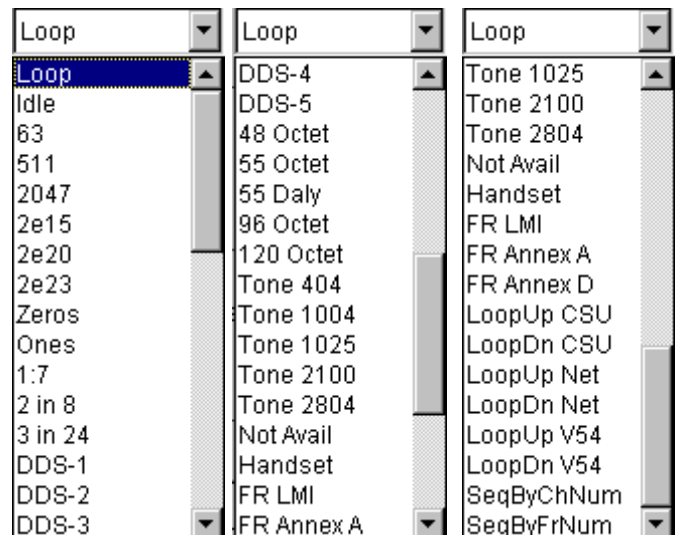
Loop

Loop
Idle
63
511
2047
2e15
2e20
2e23
Zeros
Ones
1:7
2 in 8
3 in 24
DDS-1
DDS-2
DDS-3

Loop

DDS-4
DDS-5
48 Octet
55 Octet
55 Daly
96 Octet
120 Octet
Tone 404
Tone 1004
Tone 1025
Tone 2100
Tone 2804
Not Avail
Handset
FR LMI
FR Annex A

Loop

Tone 1025
Tone 2100
Tone 2804
Not Avail
Handset
FR LMI
FR Annex A
FR Annex D
LoopUp CSU
LoopDn CSU
LoopUp Net
LoopDn Net
LoopUp V54
LoopDn V54
SeqByChNum
SeqByFrNum